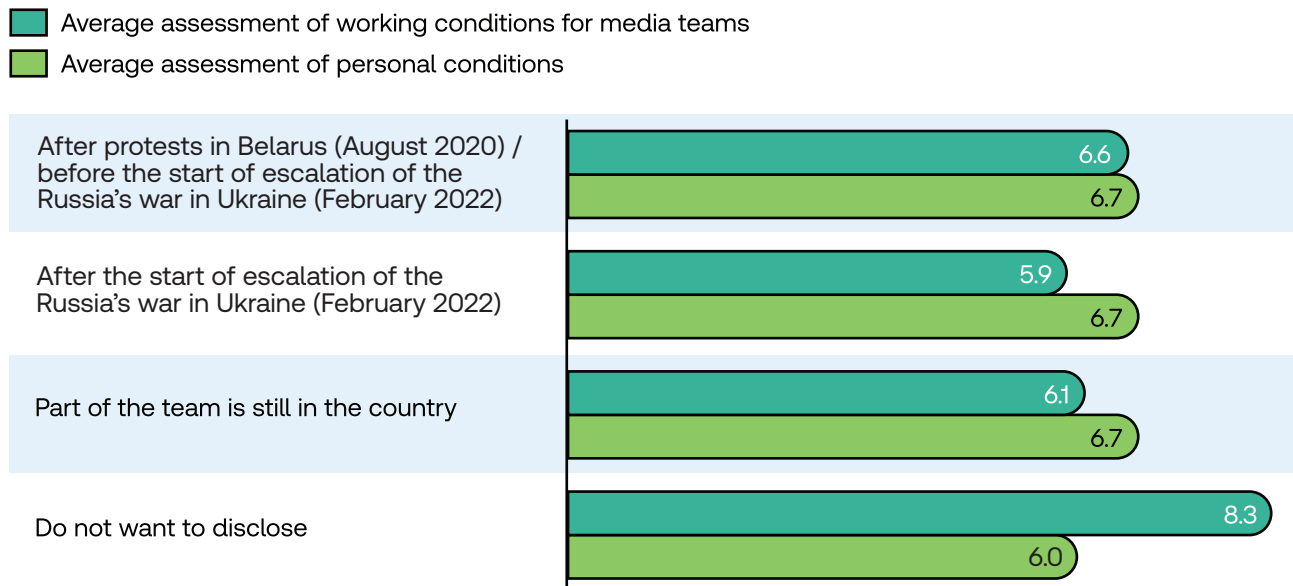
Average assessment of working conditions for media teams
Average assessment of personal conditions

| | Average assessment of working conditions for media teams | Average assessment of personal conditions |
|---|---|---|
| After protests in Belarus (August 2020) / before the start of escalation of the Russia's war in Ukraine (February 2022) | 6.6 | 6.7 |
| After the start of escalation of the Russia's war in Ukraine (February 2022) | 5.9 | 6.7 |
| Part of the team is still in the country | 6.1 | 6.7 |
| Do not want to disclose | 8.3 | 6.0 |